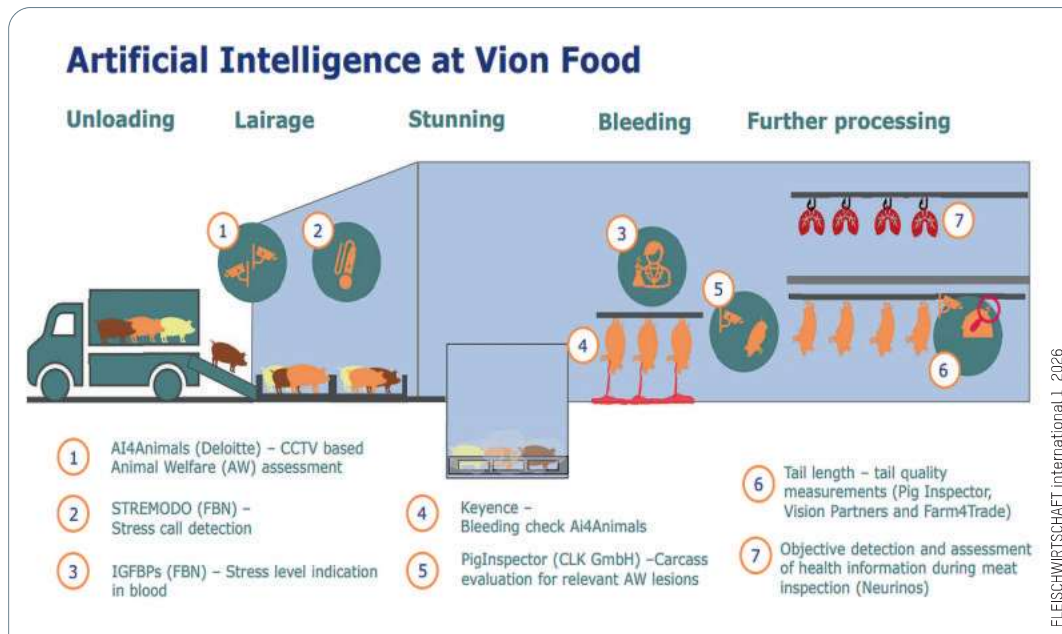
Artificial Intelligence at Vion Food

Unloading
Lairage
Stunning
Bleeding
Further processing

1
2
3
4
5
6
7

1 AI4Animals (Deloitte) – CCTV based Animal Welfare (AW) assessment

2 STREMODO (FBN) – Stress call detection

3 IGFBPs (FBN) – Stress level indication in blood

4 Keyence – Bleeding check Ai4Animals

5 PigInspector (CLK GmbH) –Carcass evaluation for relevant AW lesions

6 Tail length – tail quality measurements (Pig Inspector, Vision Partners and Farm4Trade)

7 Objective detection and assessment of health information during meat inspection (Neurinos)

FLEISCHWIRTSCHAFT international 1 2026